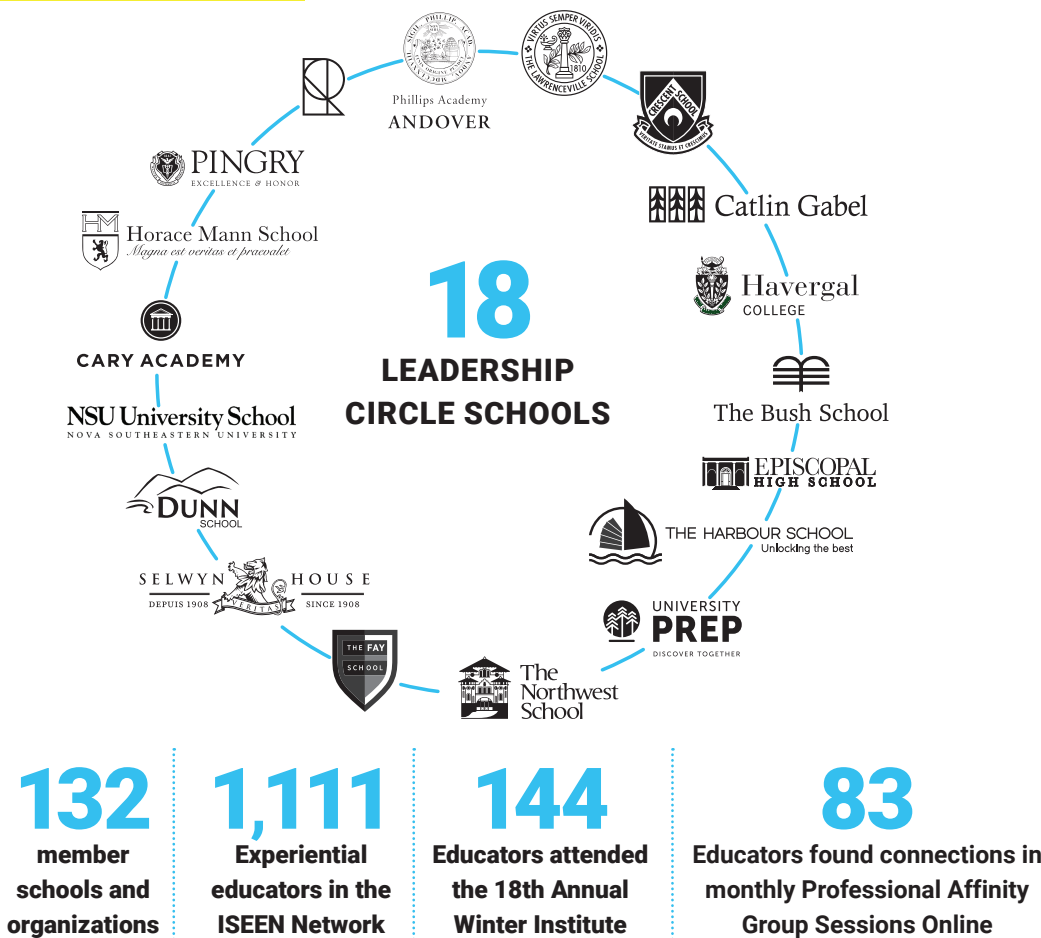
SIGIL PHILLIPS ACAD
Phillips Academy
ANDOVER

VIRTUS SEMPER VIRIDIS
THE LAWRENCEVILLE SCHOOL
1810

CRESCENT SCHOOL
VIRTUTE STAMUS ET CRESCIMUS

Catlin Gabel

Havergal
COLLEGE

The Bush School

EPISCOPAL
HIGH SCHOOL

THE HARBOUR SCHOOL
Unlocking the best

UNIVERSITY
PREP
DISCOVER TOGETHER

The
Northwest
School

THE FAY
SCHOOL

SELWYN HOUSE
DEPUIS 1908 VERITAS SINCE 1908

DUNN
SCHOOL

NSU University School
NOVA SOUTHEASTERN UNIVERSITY

CARY ACADEMY

HM
Horace Mann School
Magna est veritas et praevalet

PINGRY
EXCELLENCE & HONOR

18
LEADERSHIP
CIRCLE SCHOOLS

132
member schools and organizations

1,111
Experiential educators in the ISEEN Network

144
Educators attended the 18th Annual Winter Institute

83
Educators found connections in monthly Professional Affinity Group Sessions Online